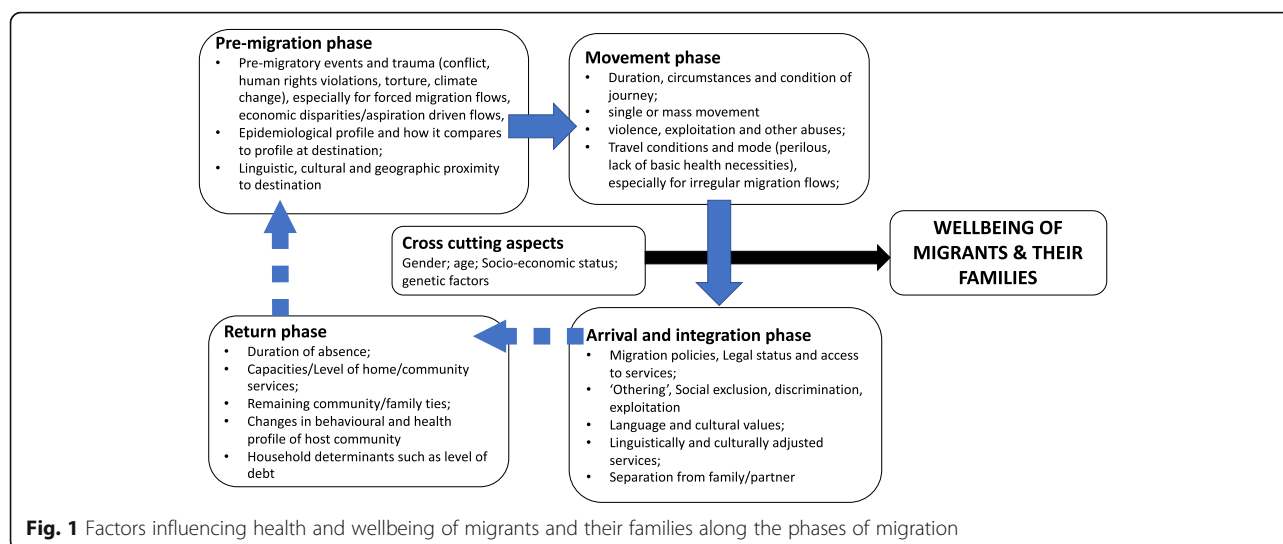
Pre-migration phase
• Pre-migratory events and trauma (conflict, human rights violations, torture, climate change), especially for forced migration flows, economic disparities/aspiration driven flows,
• Epidemiological profile and how it compares to profile at destination;
• Linguistic, cultural and geographic proximity to destination

Movement phase
• Duration, circumstances and condition of journey;
• single or mass movement
• violence, exploitation and other abuses;
• Travel conditions and mode (perilous, lack of basic health necessities), especially for irregular migration flows;

Cross cutting aspects
Gender; age; Socio-economic status; genetic factors

WELLBEING OF MIGRANTS & THEIR FAMILIES

Return phase
• Duration of absence;
• Capacities/Level of home/community services;
• Remaining community/family ties;
• Changes in behavioural and health profile of host community
• Household determinants such as level of debt

Arrival and integration phase
• Migration policies, Legal status and access to services;
• 'Othering', Social exclusion, discrimination, exploitation
• Language and cultural values;
• Linguistically and culturally adjusted services;
• Separation from family/partner

Fig. 1 Factors influencing health and wellbeing of migrants and their families along the phases of migration